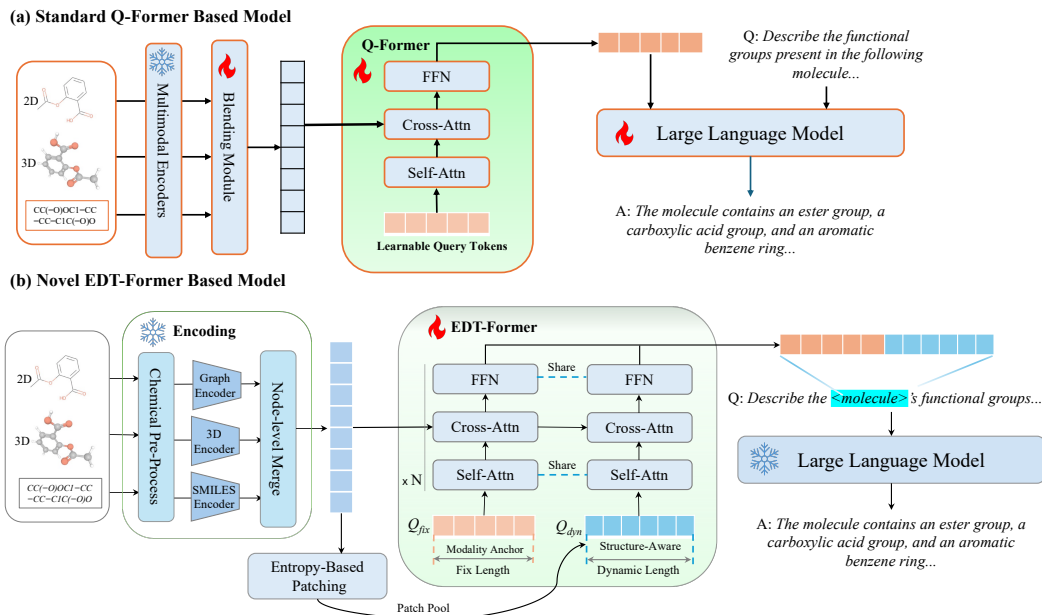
(a) Standard Q-Former Based Model

2D

3D

CC(=O)OC1=CC=CC=C1C(=O)O

Multimodal Encoders

Blending Module

Q-Former

FFN

Cross-Attn

Self-Attn

Learnable Query Tokens

Q: *Describe the functional groups present in the following molecule...*

Large Language Model

A: *The molecule contains an ester group, a carboxylic acid group, and an aromatic benzene ring...*

(b) Novel EDT-Former Based Model

Encoding

2D

3D

CC(=O)OC1=CC=CC=C1C(=O)O

Chemical Pre-Process

Graph Encoder

3D Encoder

SMILES Encoder

Node-level Merge

Entropy-Based Patching

Patch Pool

EDT-Former

FFN

Share

FFN

Cross-Attn

Cross-Attn

x N

Self-Attn

Share

Self-Attn

$Q_{fix}$

Modality Anchor

Fix Length

$Q_{dyn}$

Structure-Aware

Dynamic Length

Q: *Describe the <molecule>'s functional groups...*

Large Language Model

A: *The molecule contains an ester group, a carboxylic acid group, and an aromatic benzene ring...*